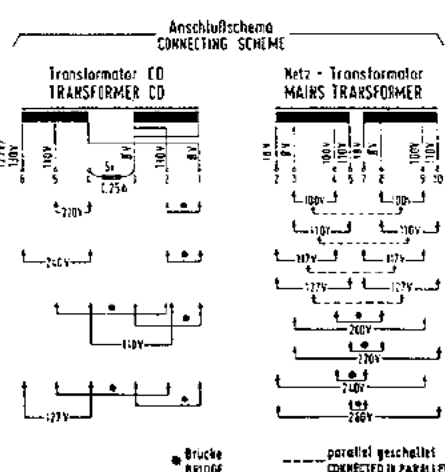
Anschlußschema
CONNECTING SCHEME

Transformator CD
TRANSFORMER CD

Netz - Transformator
MAINS TRANSFORMER

127V
110V
6
5
110V
Si
0,25A
8V
3
4
110V
2
8V
1

220V

240V

110V

127V

18V
8V
1
2
3
4
100V
6
5
8V
9
7
8
100V
10

100V
100V
110V
110V
117V
117V
127V
127V
200V
220V
240V
260V

• Brücke
BRIDGE

parallel geschaltet
CONNECTED IN PARALLEL